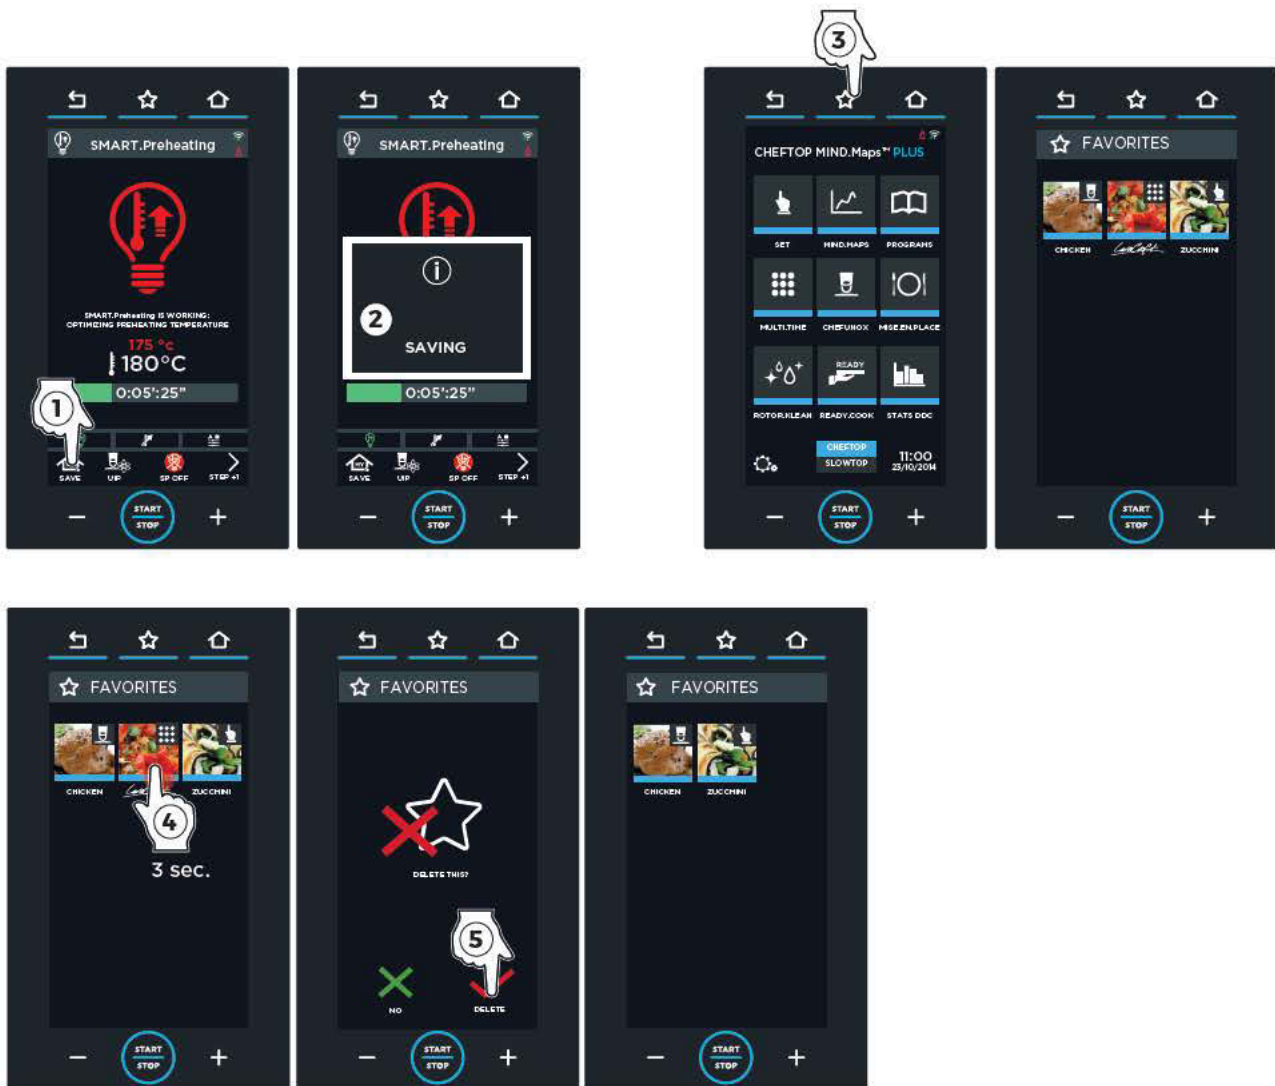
SMART.Preheating

SMART.Preheating IS WORKING: OPTIMIZING PREHEATING TEMPERATURE

175 °c
180°C

0:05':25"

1

SAVE UP SP OFF STEP +1

− START STOP +

SMART.Preheating

2

SAVING

0:05':25"

SAVE UP SP OFF STEP +1

− START STOP +

3

CHEFTOP MIND.Maps™ PLUS

SET MIND.MAPS PROGRAMS

MULTI.TIME CHEFUNOX MISE.EN.PLACE

READY

ROTOR.KLEAN READY.COOK STATS DOC

CHEFTOP SLOWTOP

11:00 23/10/2014

− START STOP +

FAVORITES

CHICKEN ZUCCHINI

− START STOP +

FAVORITES

CHICKEN ZUCCHINI

4

3 sec.

− START STOP +

FAVORITES

DELETE THIS?

5

NO DELETE

− START STOP +

FAVORITES

CHICKEN ZUCCHINI

− START STOP +